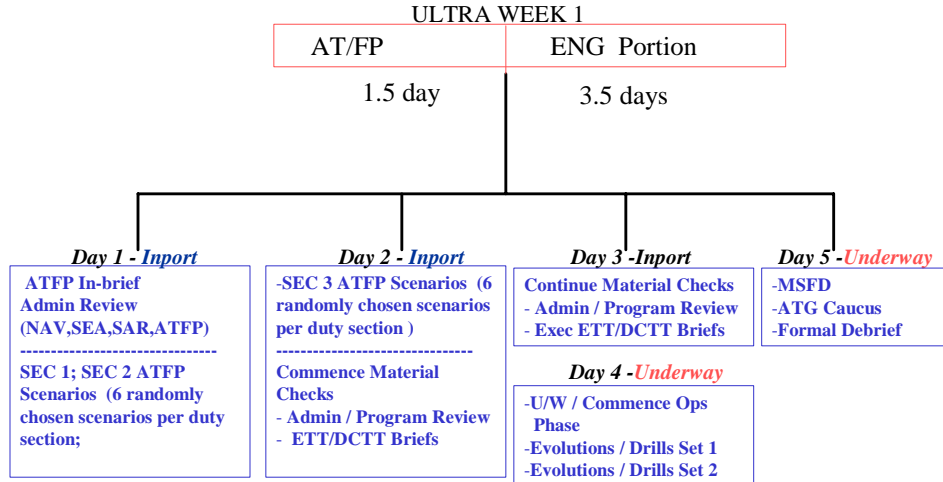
ULTRA WEEK 1

AT/FP

ENG Portion

1.5 day

3.5 days

Day 1 - Inport

ATFP In-brief
Admin Review
(NAV,SEA,SAR,ATFP)
--------------------------------
SEC 1; SEC 2 ATFP Scenarios (6 randomly chosen scenarios per duty section;

Day 2 - Inport

-SEC 3 ATFP Scenarios (6 randomly chosen scenarios per duty section )
--------------------------------
Commence Material Checks
- Admin / Program Review
- ETT/DCTT Briefs

Day 3 -Inport

Continue Material Checks
- Admin / Program Review
- Exec ETT/DCTT Briefs

Day 4 -Underway

-U/W / Commence Ops Phase
-Evolutions / Drills Set 1
-Evolutions / Drills Set 2

Day 5 -Underway

-MSFD
-ATG Caucus
-Formal Debrief